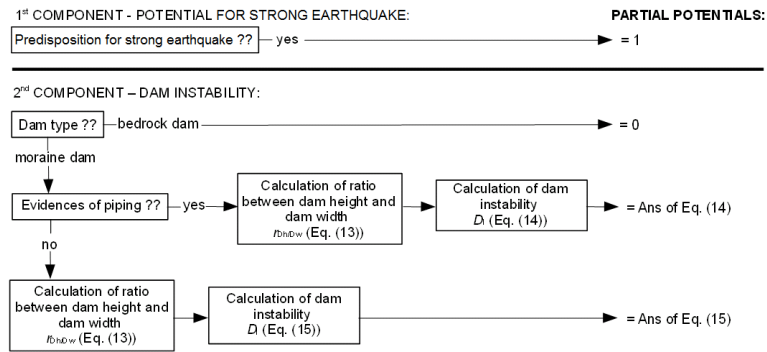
1$^{st}$ COMPONENT - POTENTIAL FOR STRONG EARTHQUAKE:

PARTIAL POTENTIALS:

Predisposition for strong earthquake ?? — yes = 1

2$^{nd}$ COMPONENT – DAM INSTABILITY:

Dam type ?? bedrock dam = 0

moraine dam

Evidences of piping ?? yes

Calculation of ratio between dam height and dam width $r_{Dh/Dw}$ (Eq. (13))

Calculation of dam instability $D_i$ (Eq. (14))

= Ans of Eq. (14)

no

Calculation of ratio between dam height and dam width $r_{Dh/Dw}$ (Eq. (13))

Calculation of dam instability $D_i$ (Eq. (15))

= Ans of Eq. (15)